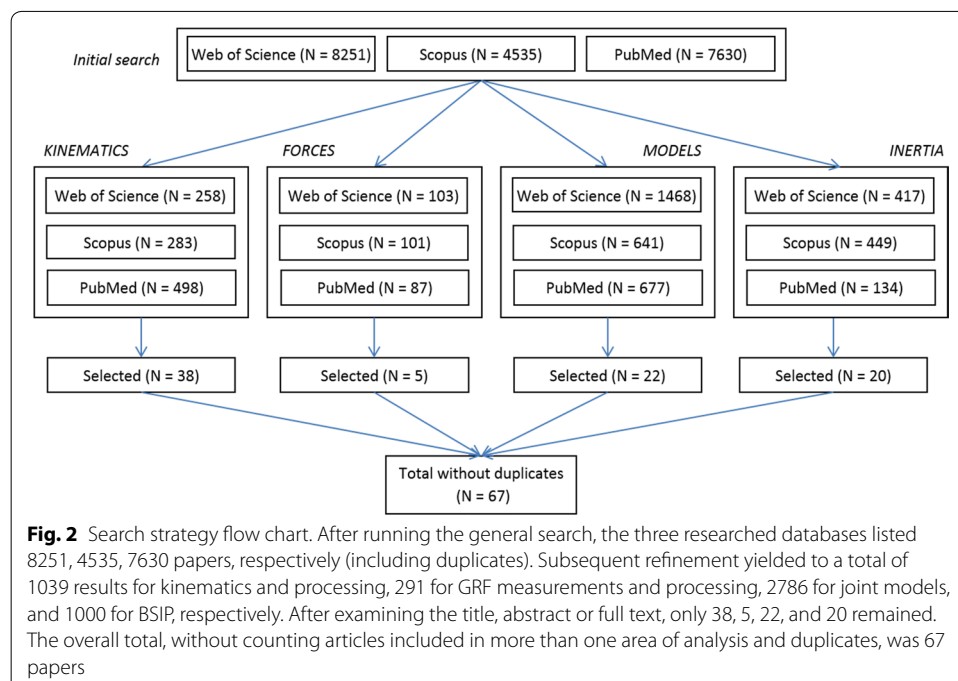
Initial search

Web of Science (N = 8251)

Scopus (N = 4535)

PubMed (N = 7630)

KINEMATICS

FORCES

MODELS

INERTIA

Web of Science (N = 258)

Scopus (N = 283)

PubMed (N = 498)

Web of Science (N = 103)

Scopus (N = 101)

PubMed (N = 87)

Web of Science (N = 1468)

Scopus (N = 641)

PubMed (N = 677)

Web of Science (N = 417)

Scopus (N = 449)

PubMed (N = 134)

Selected (N = 38)

Selected (N = 5)

Selected (N = 22)

Selected (N = 20)

Total without duplicates (N = 67)

**Fig. 2** Search strategy flow chart. After running the general search, the three researched databases listed 8251, 4535, 7630 papers, respectively (including duplicates). Subsequent refinement yielded to a total of 1039 results for kinematics and processing, 291 for GRF measurements and processing, 2786 for joint models, and 1000 for BSIP, respectively. After examining the title, abstract or full text, only 38, 5, 22, and 20 remained. The overall total, without counting articles included in more than one area of analysis and duplicates, was 67 papers